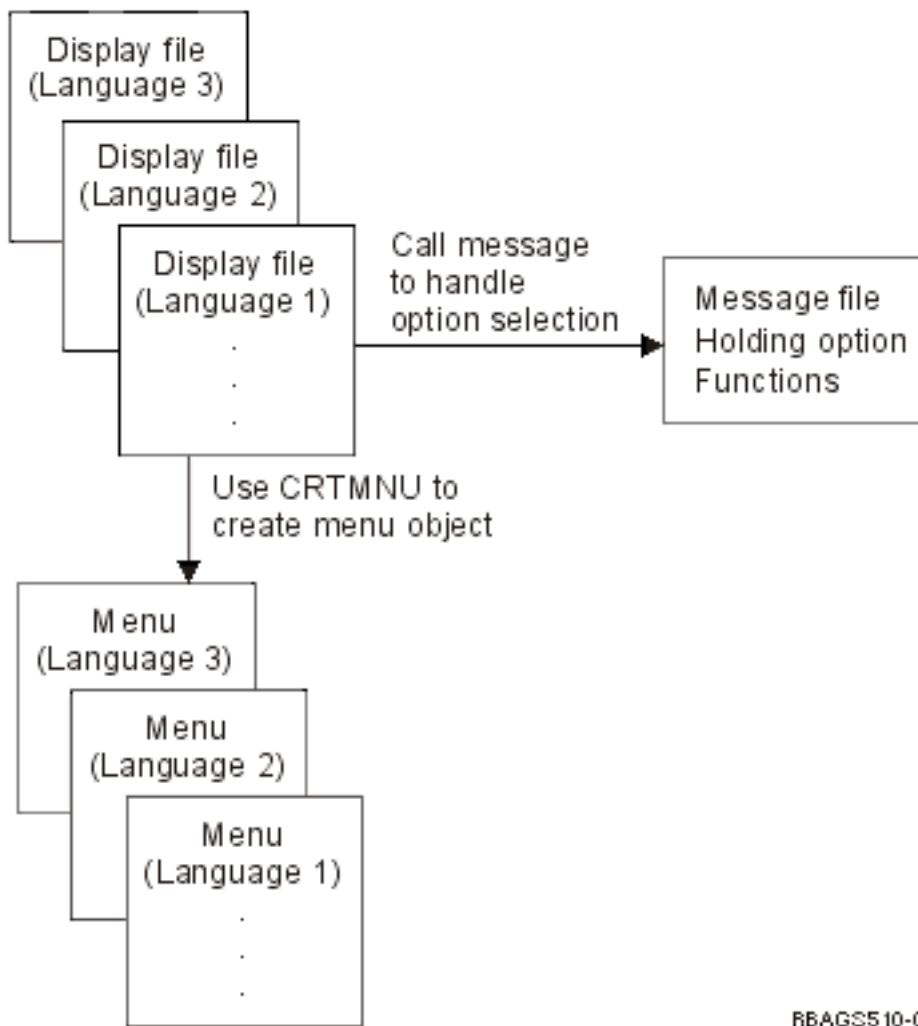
Display file
(Language 3)

Display file
(Language 2)

Display file
(Language 1)
.
.
.

Call message
to handle
option selection

Message file
Holding option
Functions

Use CRTMNU to
create menu object

Menu
(Language 3)

Menu
(Language 2)

Menu
(Language 1)
.
.
.

RBAGS510-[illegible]